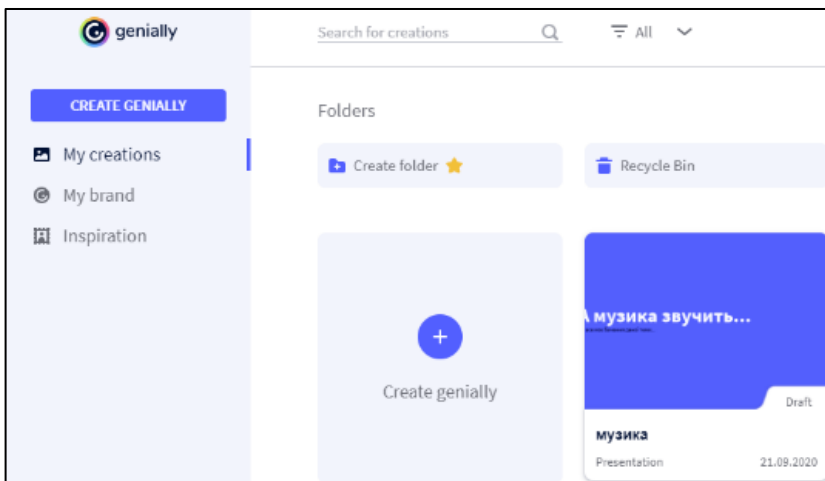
genially

Search for creations

All

CREATE GENIALLY

My creations

My brand

Inspiration

Folders

Create folder

Recycle Bin

+

Create genially

А музика звучить...

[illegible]

Draft

музика

Presentation

21.09.2020